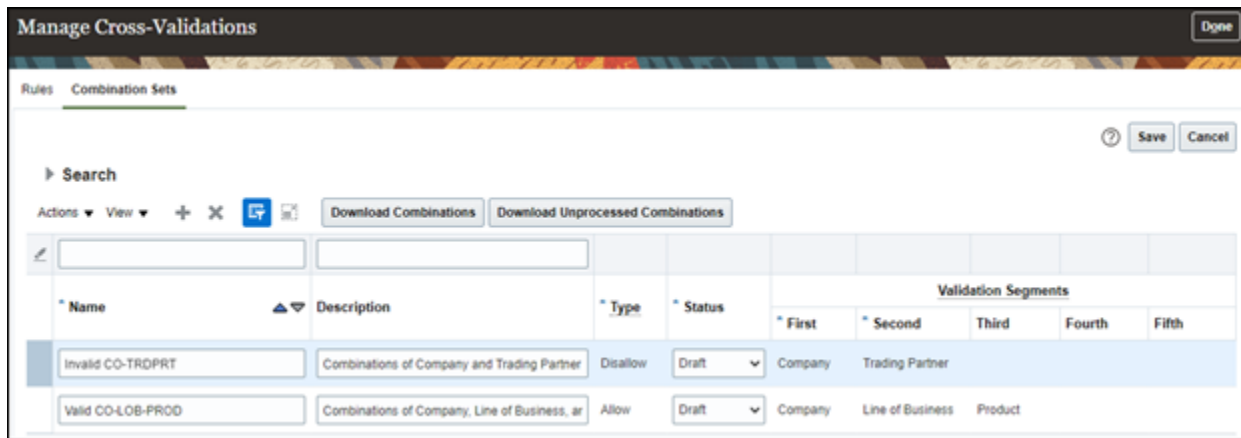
Manage Cross-Validations

Done

Rules Combination Sets

Save Cancel

Search

Actions View

Download Combinations Download Unprocessed Combinations

| * Name | Description | * Type | * Status | Validation Segments: * First | * Second | Third | Fourth | Fifth |
|---|---|---|---|---|---|---|---|---|
| Invalid CO-TRDPRT | Combinations of Company and Trading Partner | Disallow | Draft | Company | Trading Partner | | | |
| Valid CO-LOB-PROD | Combinations of Company, Line of Business, ar | Allow | Draft | Company | Line of Business | Product | | |